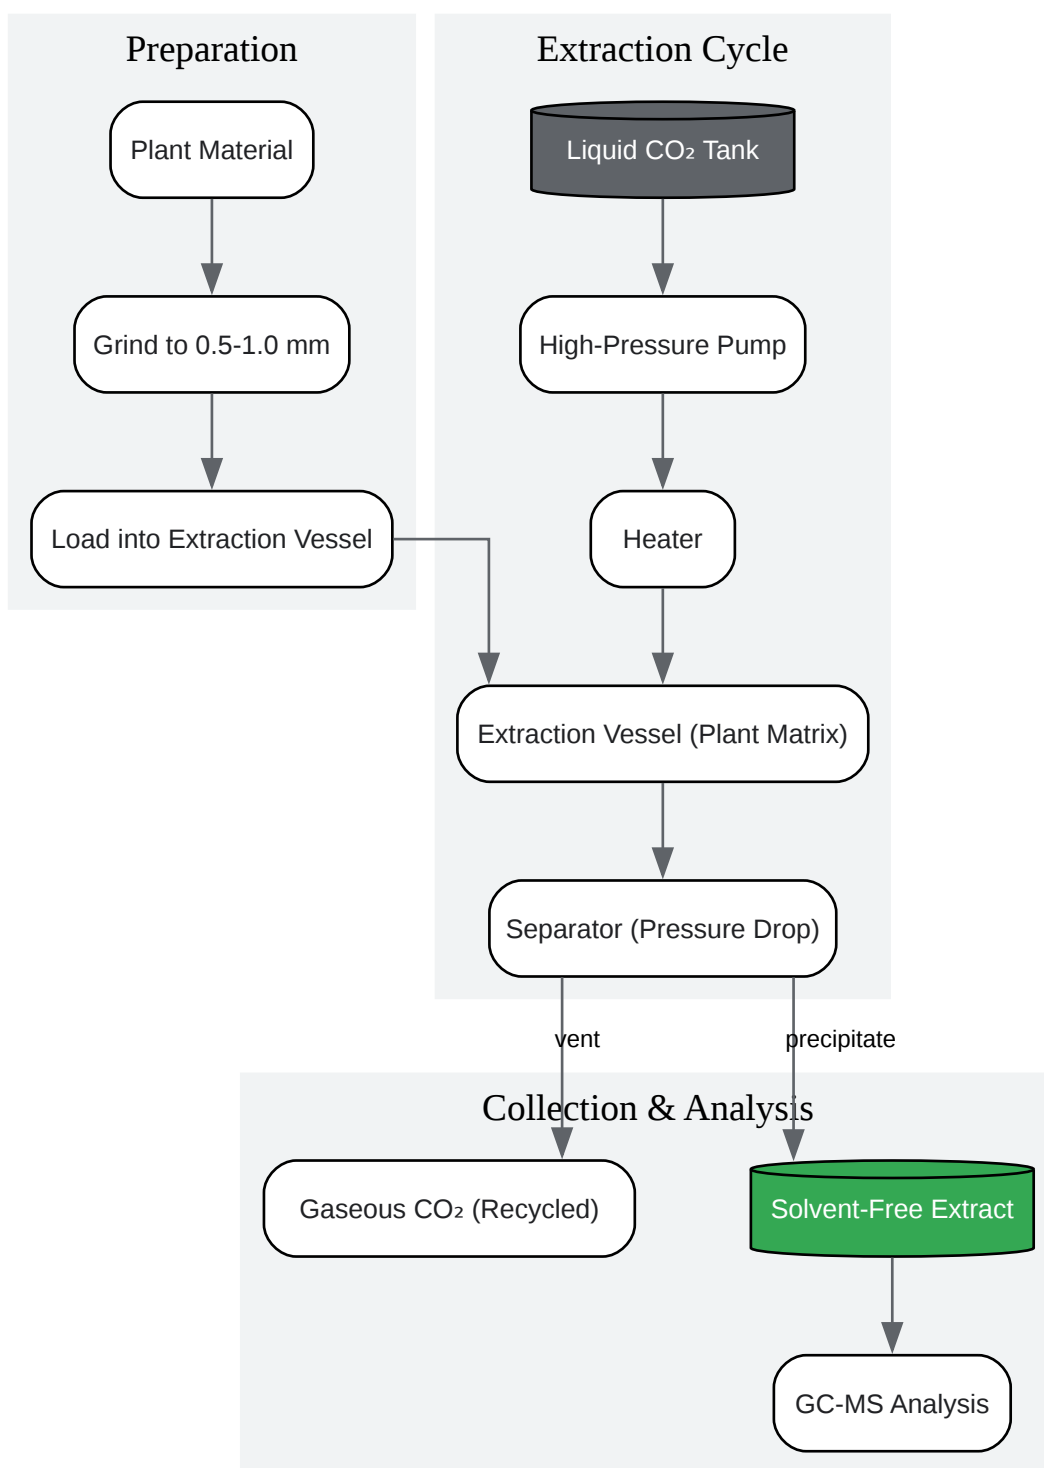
Preparation

Plant Material

Grind to 0.5-1.0 mm

Load into Extraction Vessel

Extraction Cycle

Liquid $CO_2$ Tank

High-Pressure Pump

Heater

Extraction Vessel (Plant Matrix)

Separator (Pressure Drop)

vent

precipitate

Collection & Analysis

Gaseous $CO_2$ (Recycled)

Solvent-Free Extract

GC-MS Analysis